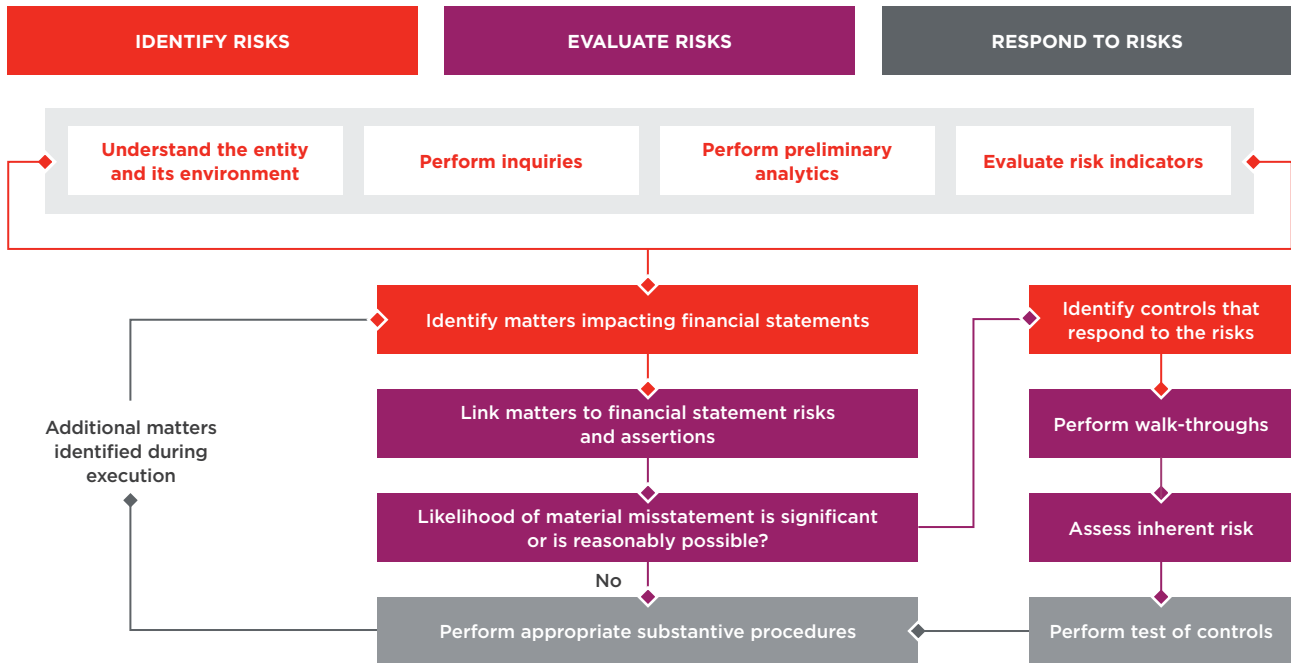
IDENTIFY RISKS

EVALUATE RISKS

RESPOND TO RISKS

Understand the entity and its environment

Perform inquiries

Perform preliminary analytics

Evaluate risk indicators

Identify matters impacting financial statements

Identify controls that respond to the risks

Additional matters identified during execution

Link matters to financial statement risks and assertions

Perform walk-throughs

Likelihood of material misstatement is significant or is reasonably possible?

Assess inherent risk

No

Perform appropriate substantive procedures

Perform test of controls